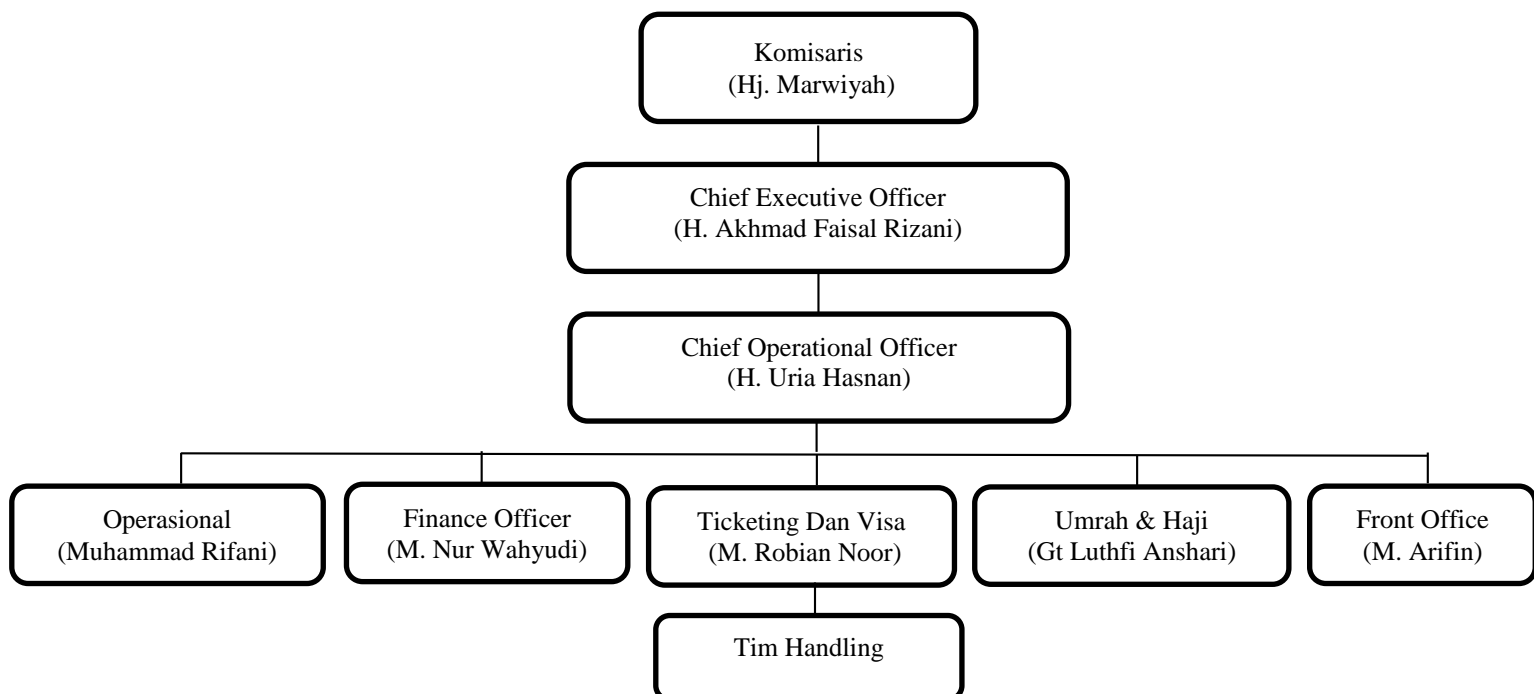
Komisaris
(Hj. Marwiyah)

Chief Executive Officer
(H. Akhmad Faisal Rizani)

Chief Operational Officer
(H. Uria Hasnan)

Operasional
(Muhammad Rifani)

Finance Officer
(M. Nur Wahyudi)

Ticketing Dan Visa
(M. Robian Noor)

Umrah & Haji
(Gt Luthfi Anshari)

Front Office
(M. Arifin)

Tim Handling